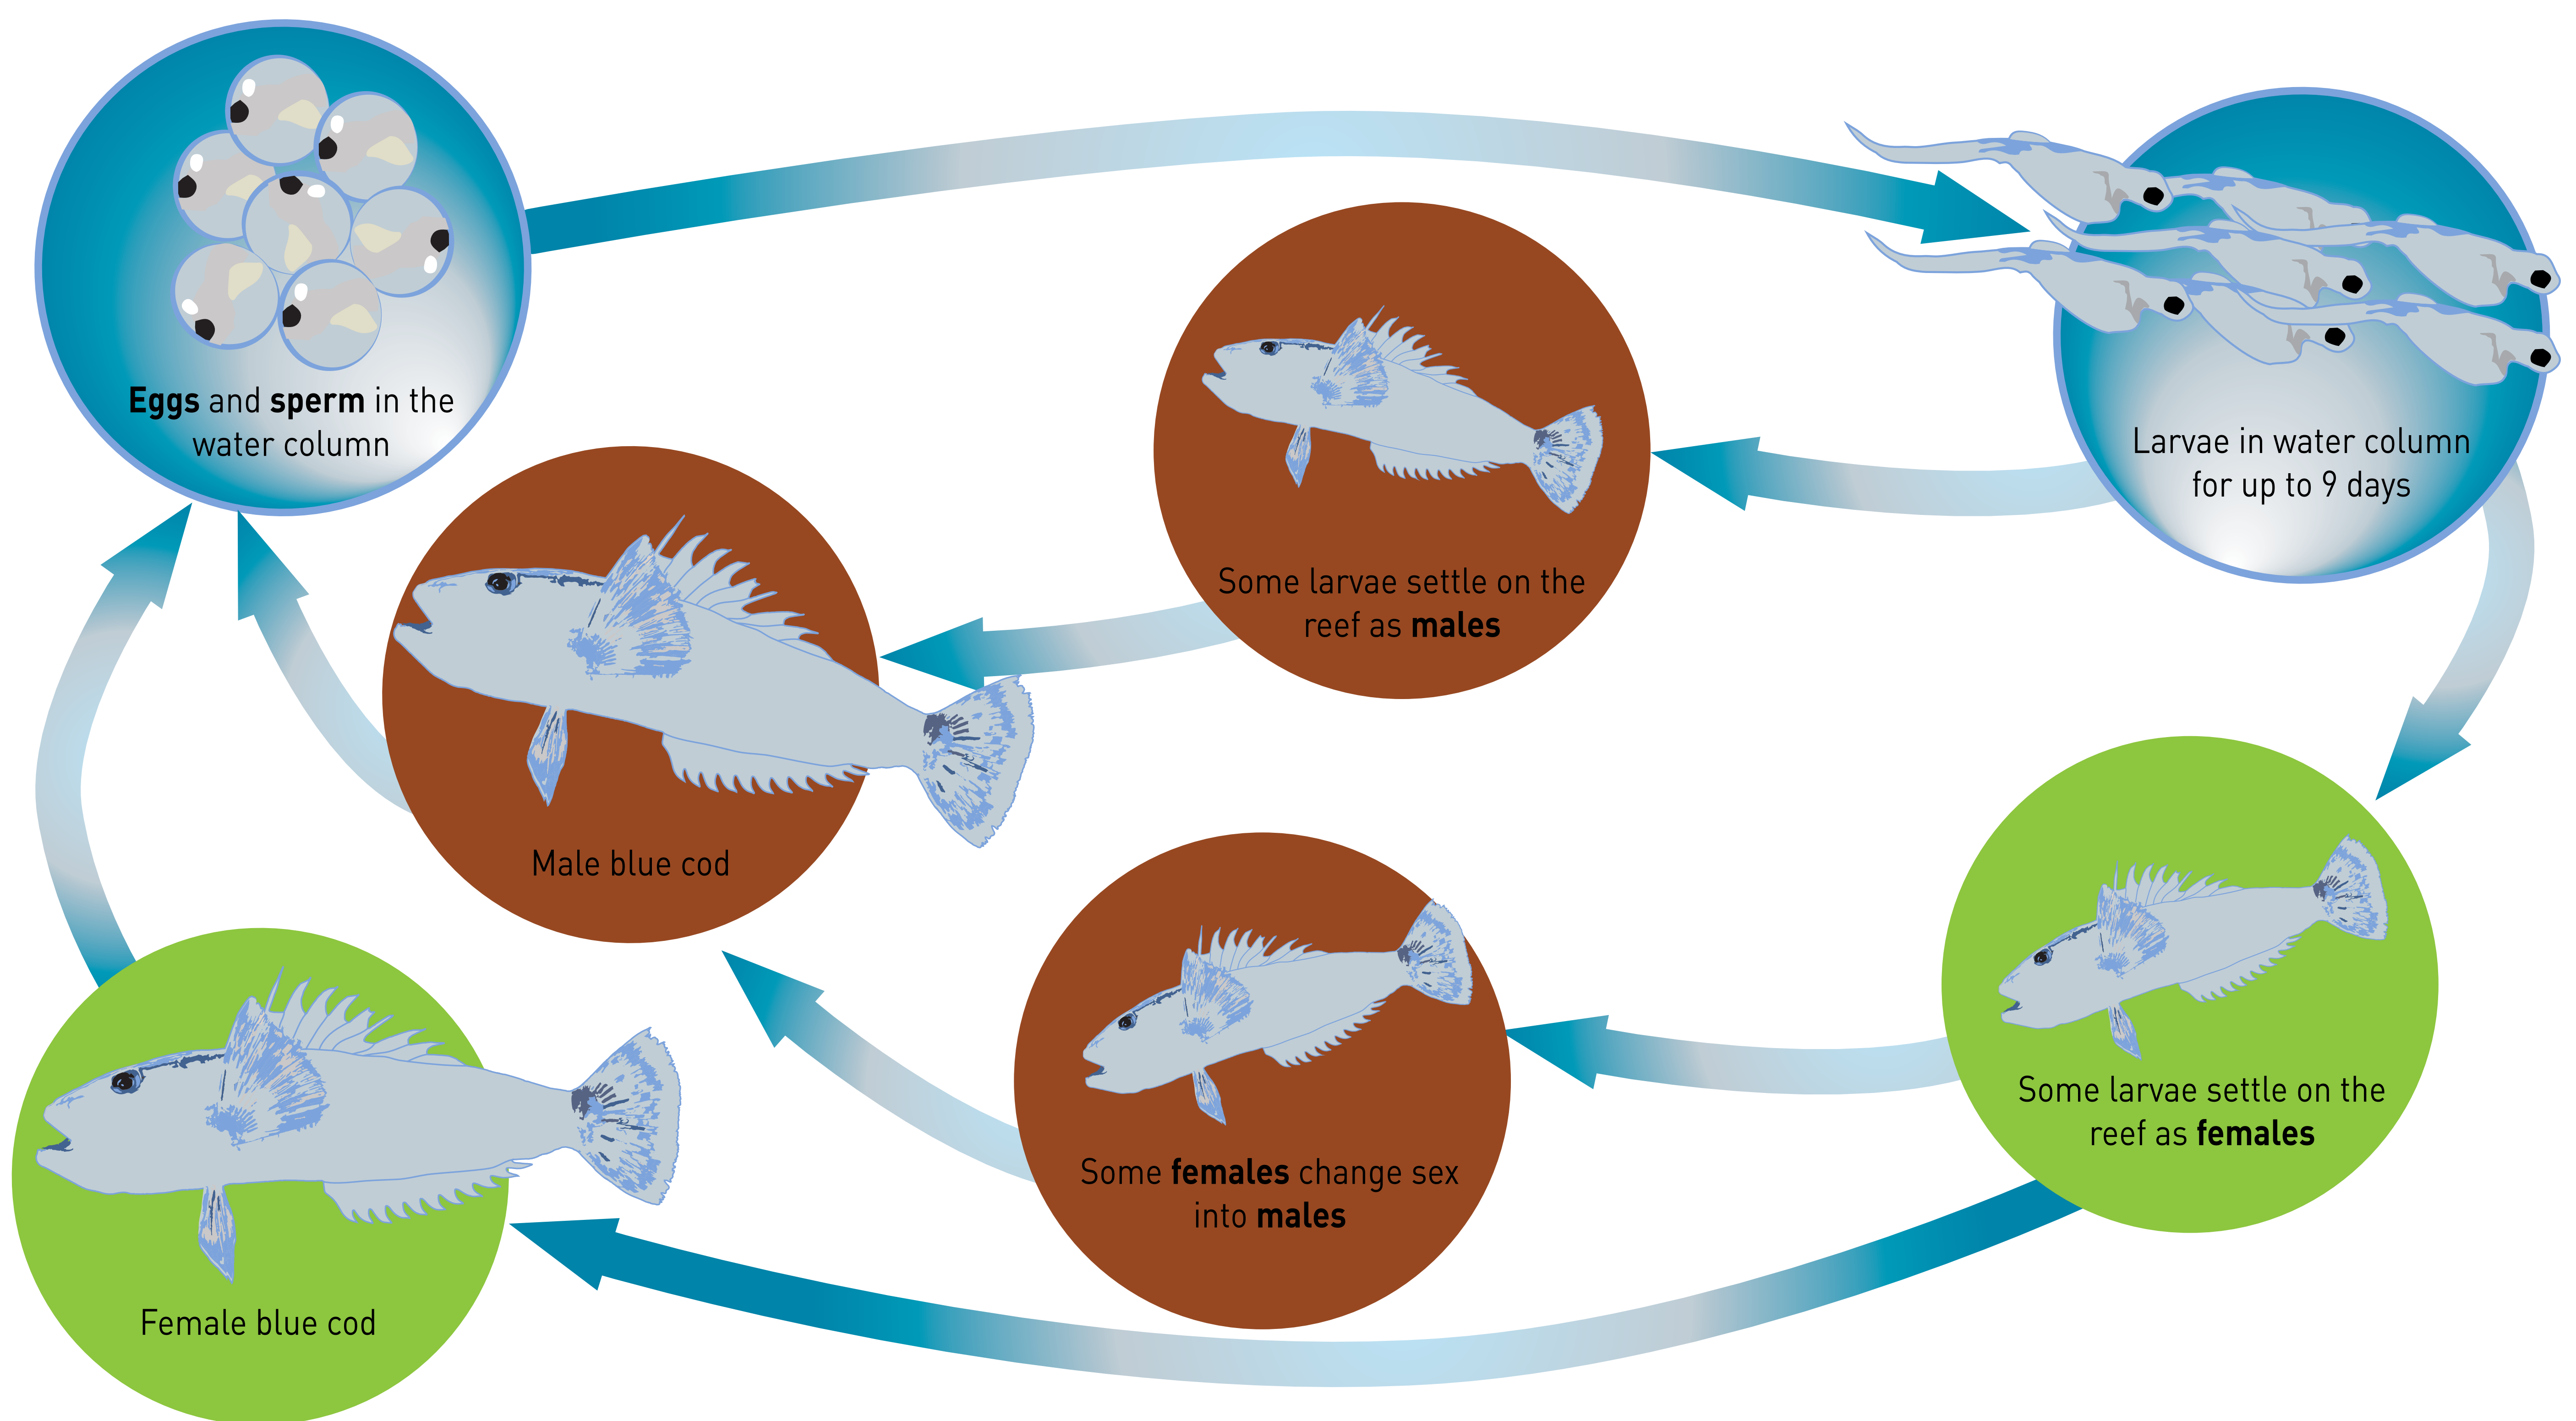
Eggs and sperm in the water column

Larvae in water column for up to 9 days

Some larvae settle on the reef as males

Male blue cod

Some larvae settle on the reef as females

Some females change sex into males

Female blue cod